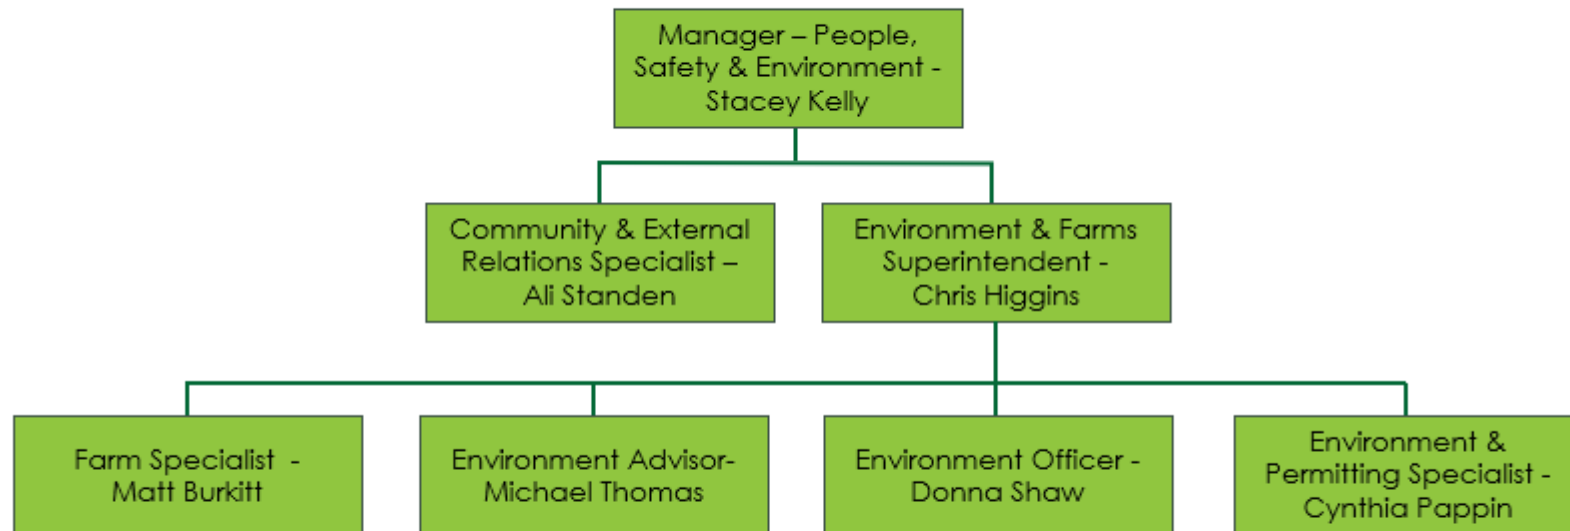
Manager – People, Safety & Environment - Stacey Kelly

Community & External Relations Specialist – Ali Standen

Environment & Farms Superintendent - Chris Higgins

Farm Specialist - Matt Burkitt

Environment Advisor- Michael Thomas

Environment Officer - Donna Shaw

Environment & Permitting Specialist - Cynthia Pappin